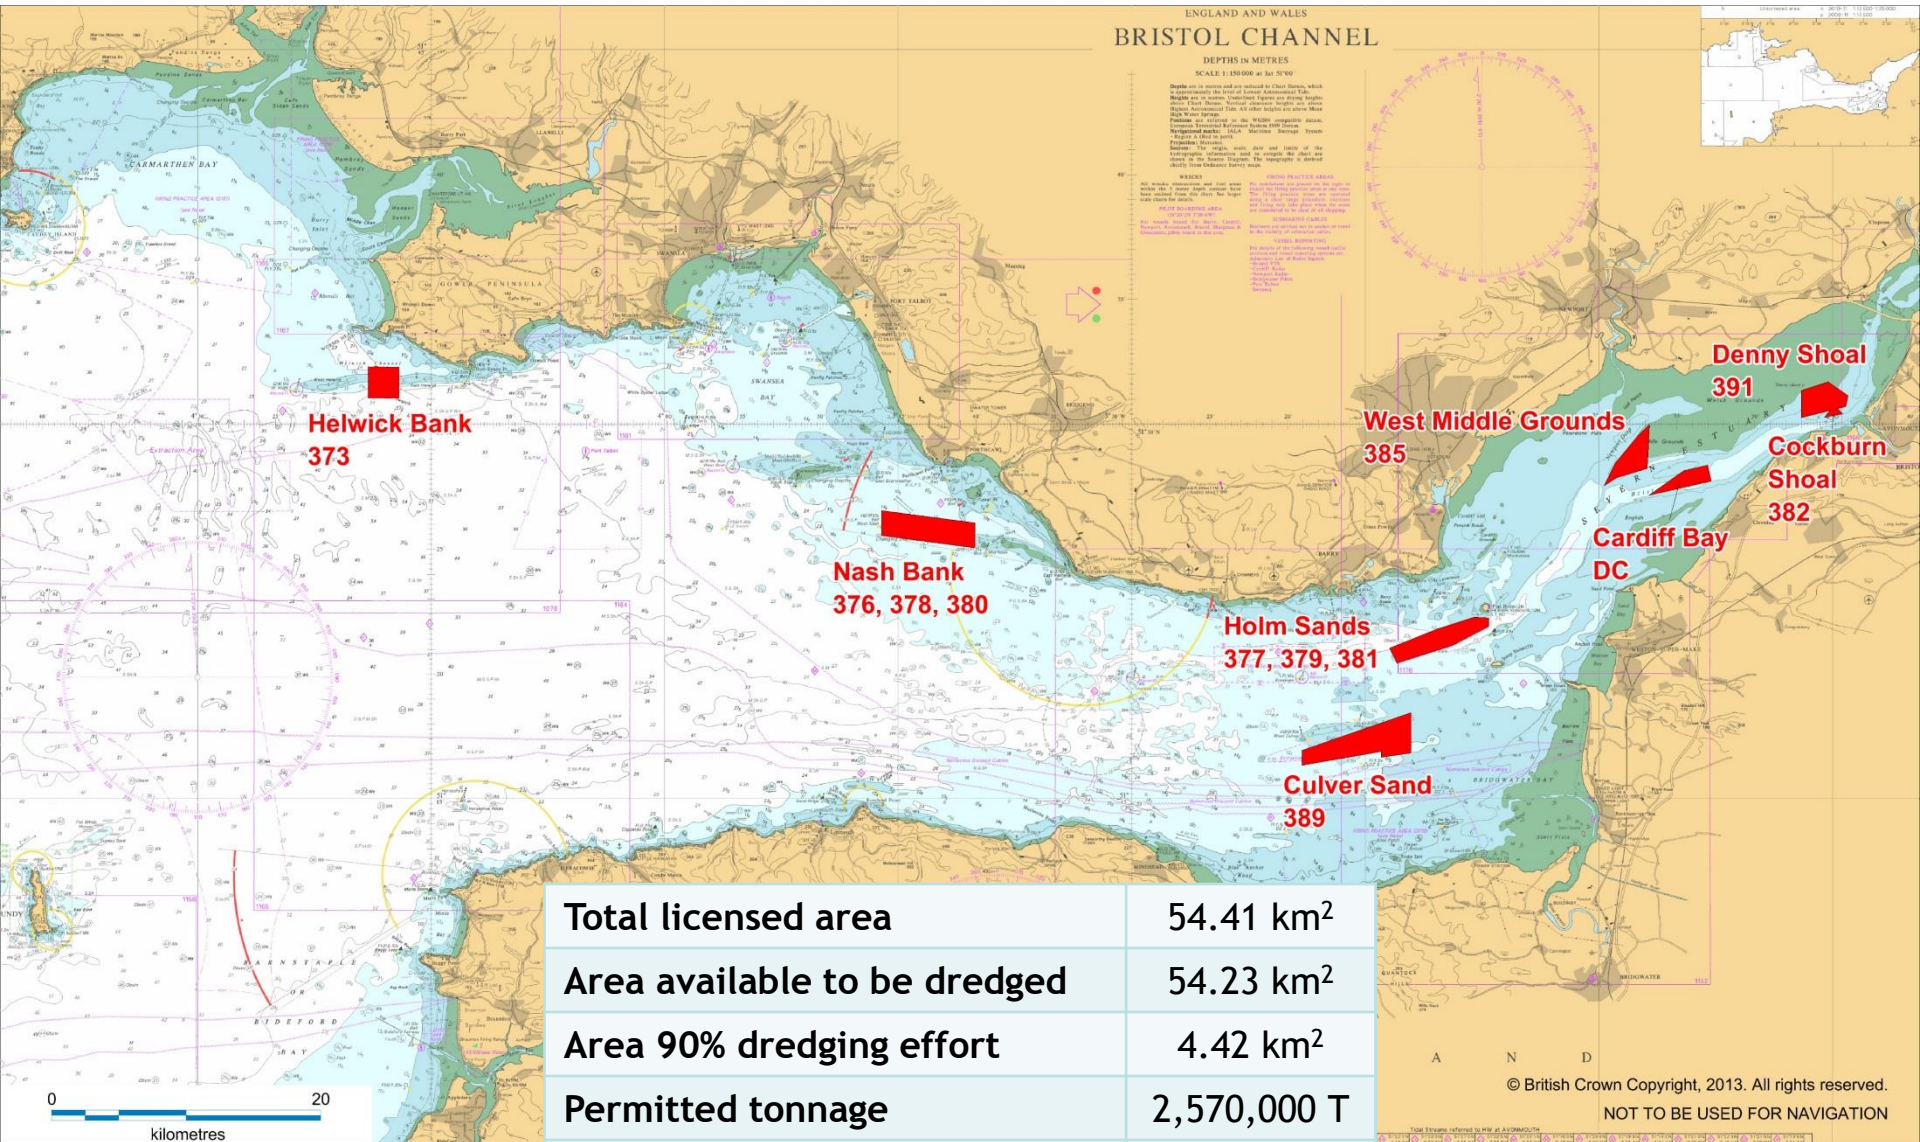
ENGLAND AND WALES
BRISTOL CHANNEL
DEPTHS IN METRES

CARMARTHEN BAY
GOWER PENINSULA
SWANSEA BAY
PORT TALBOT

Helwick Bank
373

Nash Bank
376, 378, 380

West Middle Grounds
385

Denny Shoal
391

Cockburn
Shoal
382

Cardiff Bay
DC

Holm Sands
377, 379, 381

Culver Sand
389

SEVERN ESTUARY

BARNSTAPLE OR BIDEFORD BAY

| Total licensed area | 54.41 km$^2$ |
|---|---|
| Area available to be dredged | 54.23 km$^2$ |
| Area 90% dredging effort | 4.42 km$^2$ |
| Permitted tonnage | 2,570,000 T |

0 20
kilometres

A N D

© British Crown Copyright, 2013. All rights reserved.
NOT TO BE USED FOR NAVIGATION